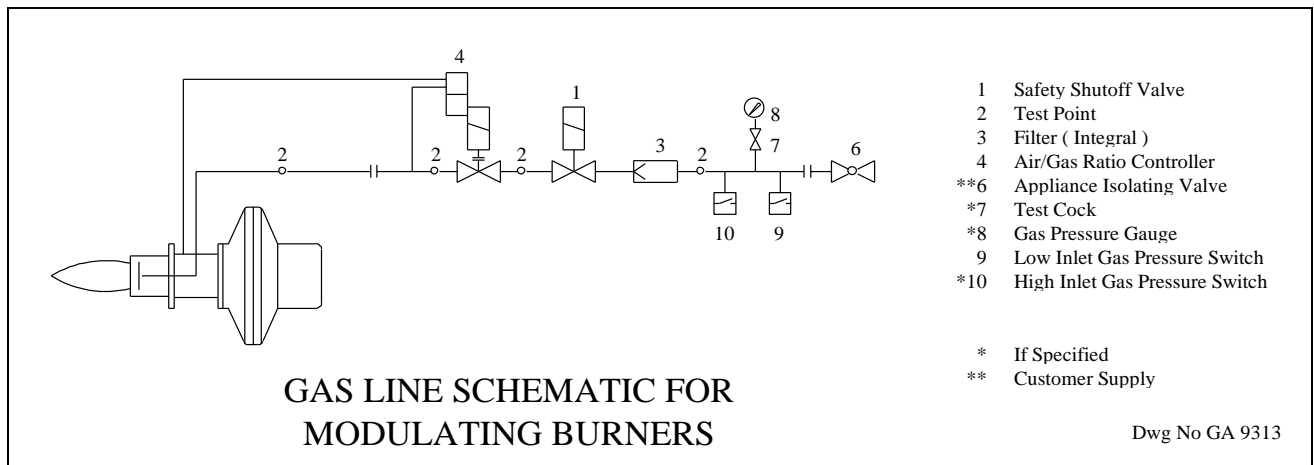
4

1

8

2

2

2

3

2

7

6

10

9

1 Safety Shutoff Valve
2 Test Point
3 Filter ( Integral )
4 Air/Gas Ratio Controller
**6 Appliance Isolating Valve
*7 Test Cock
*8 Gas Pressure Gauge
9 Low Inlet Gas Pressure Switch
*10 High Inlet Gas Pressure Switch

* If Specified
** Customer Supply

GAS LINE SCHEMATIC FOR MODULATING BURNERS

Dwg No GA 9313